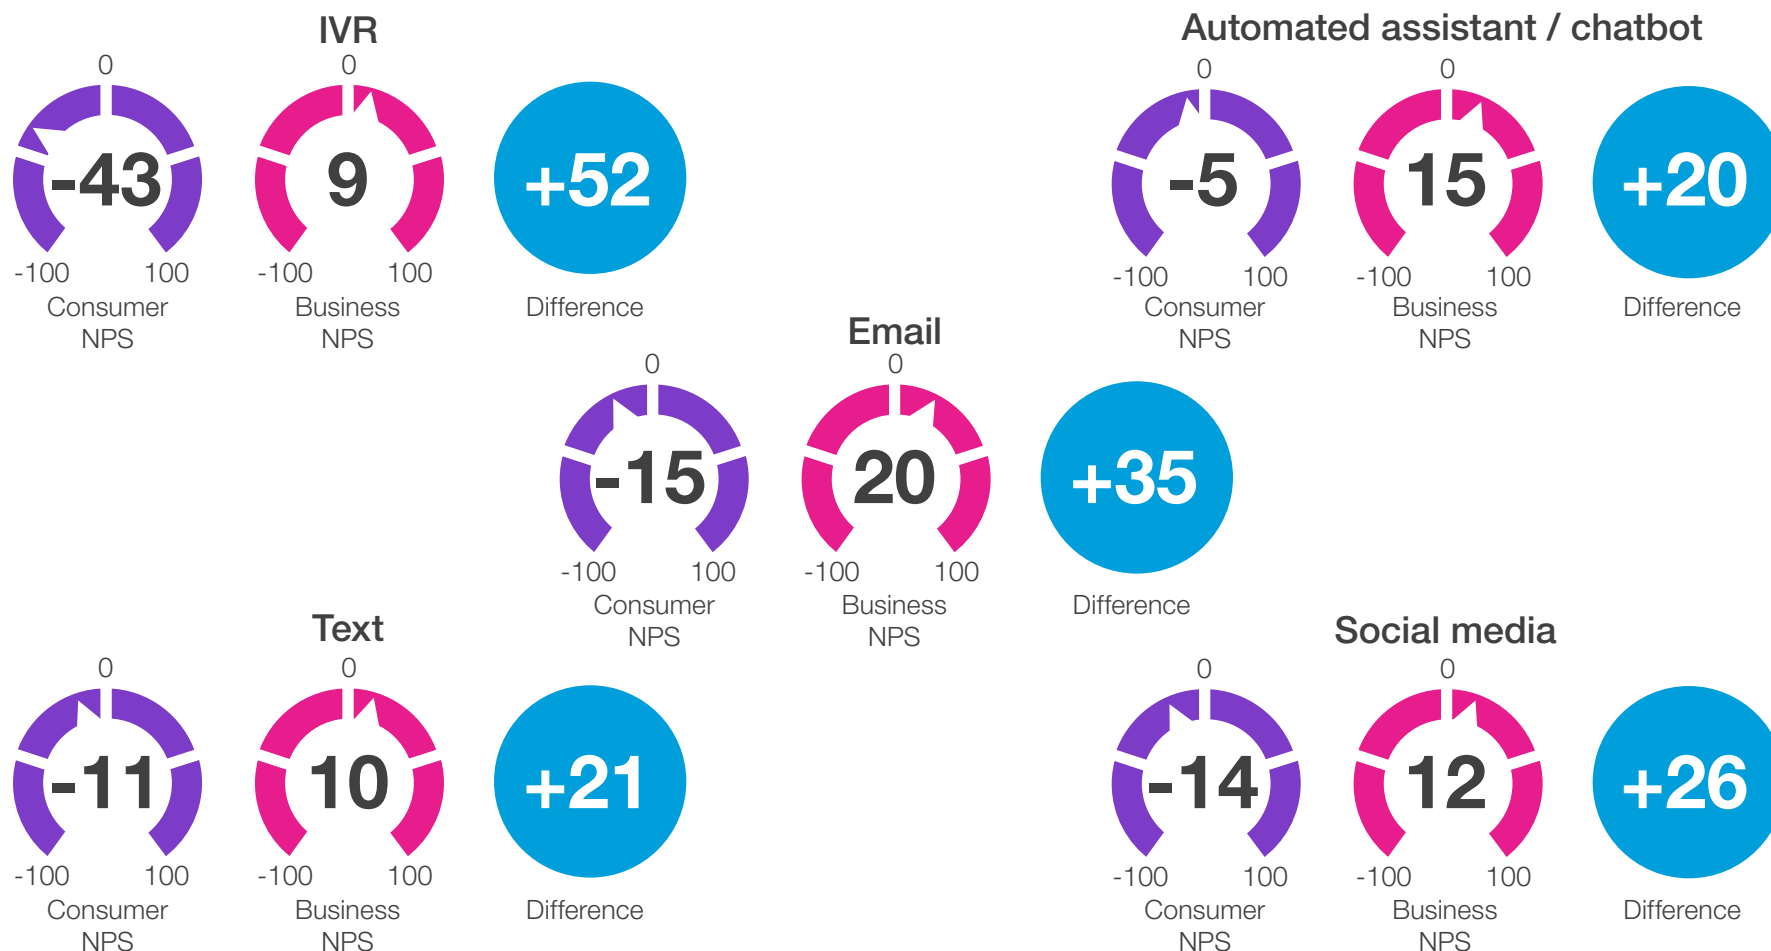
IVR

0
-43
-100 100
Consumer NPS

0
9
-100 100
Business NPS

+52
Difference

Automated assistant / chatbot

0
-5
-100 100
Consumer NPS

0
15
-100 100
Business NPS

+20
Difference

Email

0
-15
-100 100
Consumer NPS

0
20
-100 100
Business NPS

+35
Difference

Text

0
-11
-100 100
Consumer NPS

0
10
-100 100
Business NPS

+21
Difference

Social media

0
-14
-100 100
Consumer NPS

0
12
-100 100
Business NPS

+26
Difference